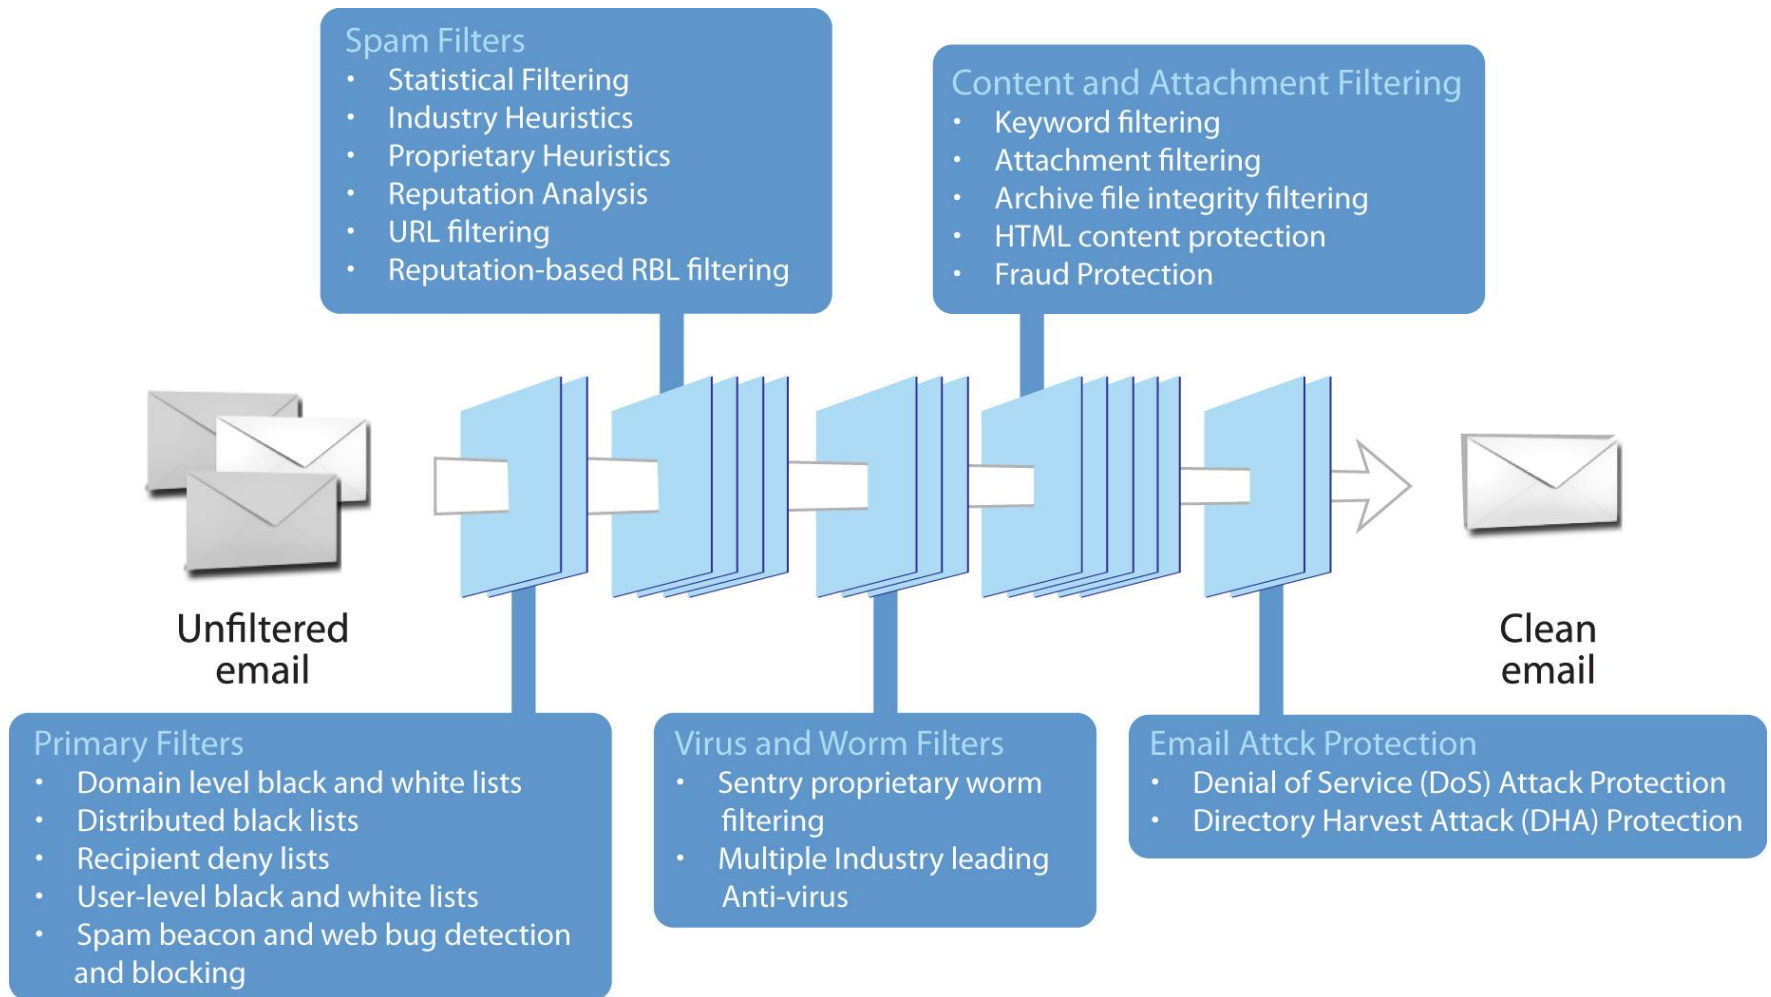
Spam Filters
- Statistical Filtering
- Industry Heuristics
- Proprietary Heuristics
- Reputation Analysis
- URL filtering
- Reputation-based RBL filtering

Content and Attachment Filtering
- Keyword filtering
- Attachment filtering
- Archive file integrity filtering
- HTML content protection
- Fraud Protection

Unfiltered email

Clean email

Primary Filters
- Domain level black and white lists
- Distributed black lists
- Recipient deny lists
- User-level black and white lists
- Spam beacon and web bug detection and blocking

Virus and Worm Filters
- Sentry proprietary worm filtering
- Multiple Industry leading Anti-virus

Email Attck Protection
- Denial of Service (DoS) Attack Protection
- Directory Harvest Attack (DHA) Protection